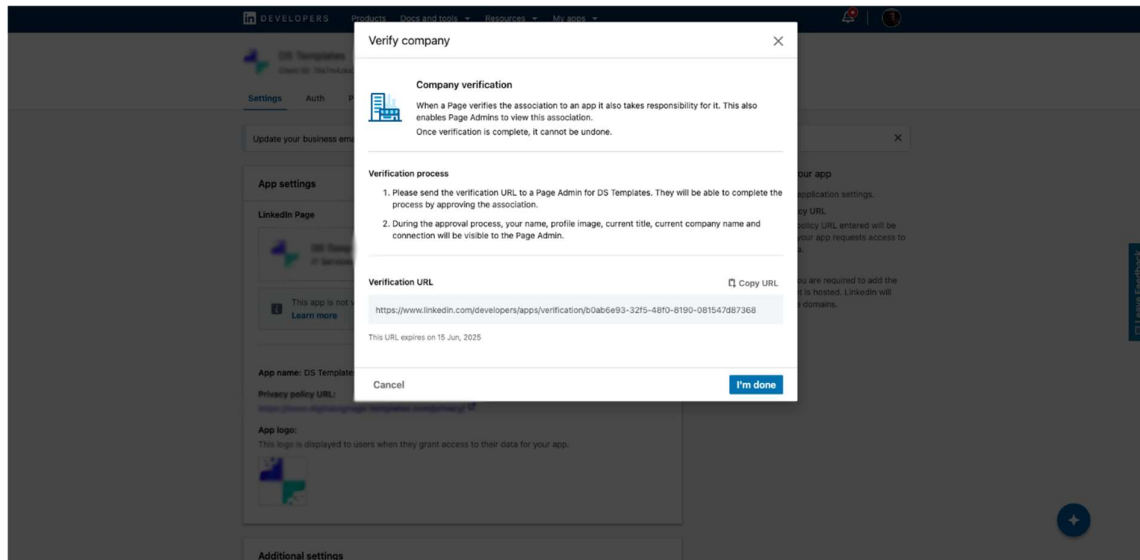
in DEVELOPERS Products Docs and tools Resources My apps

DS Templates
Client ID: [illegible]

Settings Auth P

Update your business ema

App settings

LinkedIn Page

DS Temp
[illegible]

This app is not v
Learn more

App name: DS Template

Privacy policy URL:
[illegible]

App logo:
This logo is displayed to users when they grant access to their data for your app.

Additional settings

our app
application settings.
icy URL
olicy URL entered will be
your app requests access to
a.

ou are required to add the
it is hosted. LinkedIn will
e domains.

Verify company

Company verification
When a Page verifies the association to an app it also takes responsibility for it. This also enables Page Admins to view this association.
Once verification is complete, it cannot be undone.

Verification process
1. Please send the verification URL to a Page Admin for DS Templates. They will be able to complete the process by approving the association.
2. During the approval process, your name, profile image, current title, current company name and connection will be visible to the Page Admin.

Verification URL
Copy URL
https://www.linkedin.com/developers/apps/verification/b0ab6e93-32f5-48f0-8190-081547d87368
This URL expires on 15 Jun, 2025

Cancel
I'm done